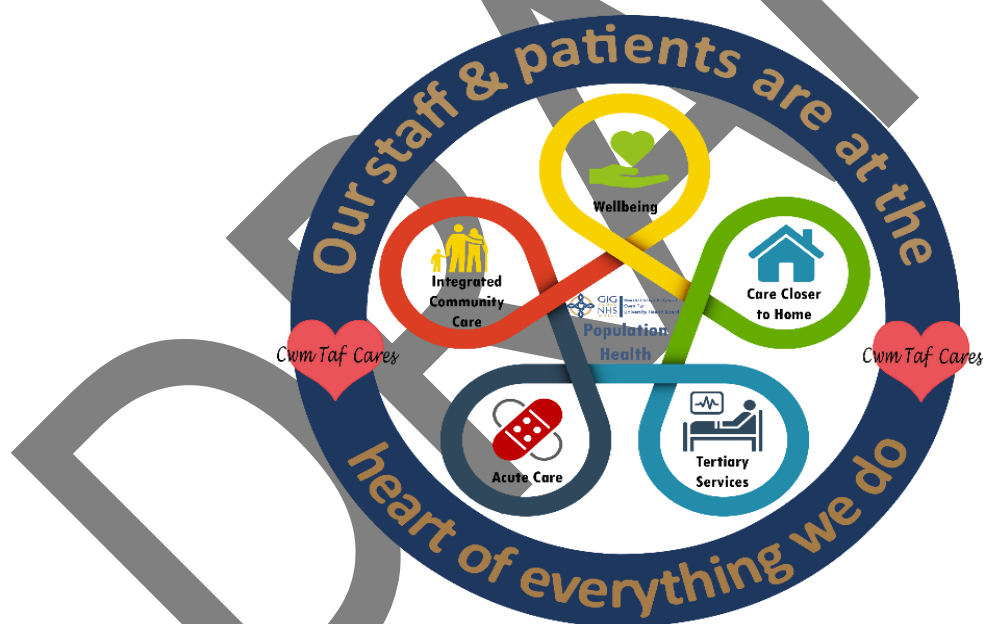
DRAFT

Our staff & patients are at the heart of everything we do

Wellbeing

Integrated Community Care

Care Closer to Home

GIG NHS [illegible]

Population Health

Cwm Taf Cares

Cwm Taf Cares

Acute Care

Tertiary Services